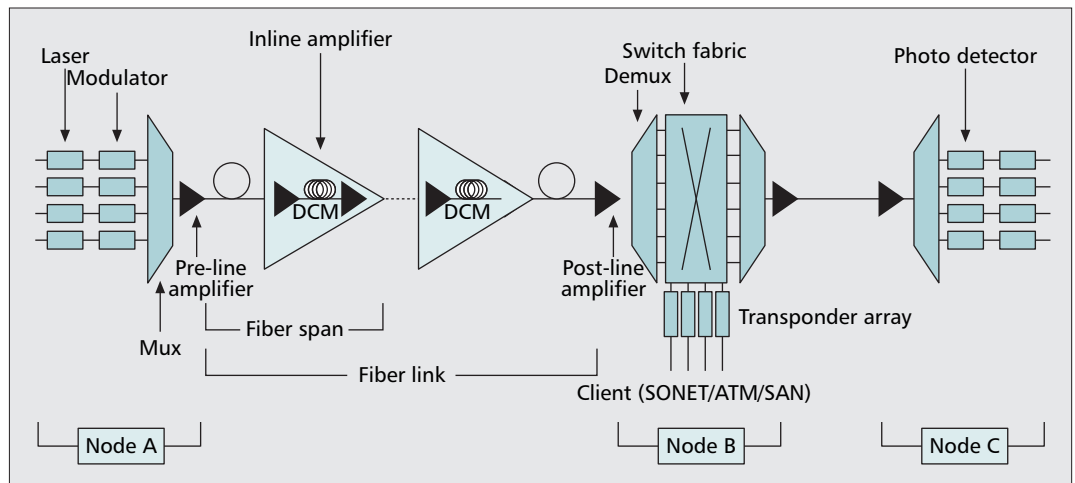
Laser
Modulator
Inline amplifier
Switch fabric
Demux
Photo detector
DCM
DCM
Pre-line amplifier
Post-line amplifier
Mux
Fiber span
Fiber link
Transponder array
Client (SONET/ATM/SAN)
Node A
Node B
Node C